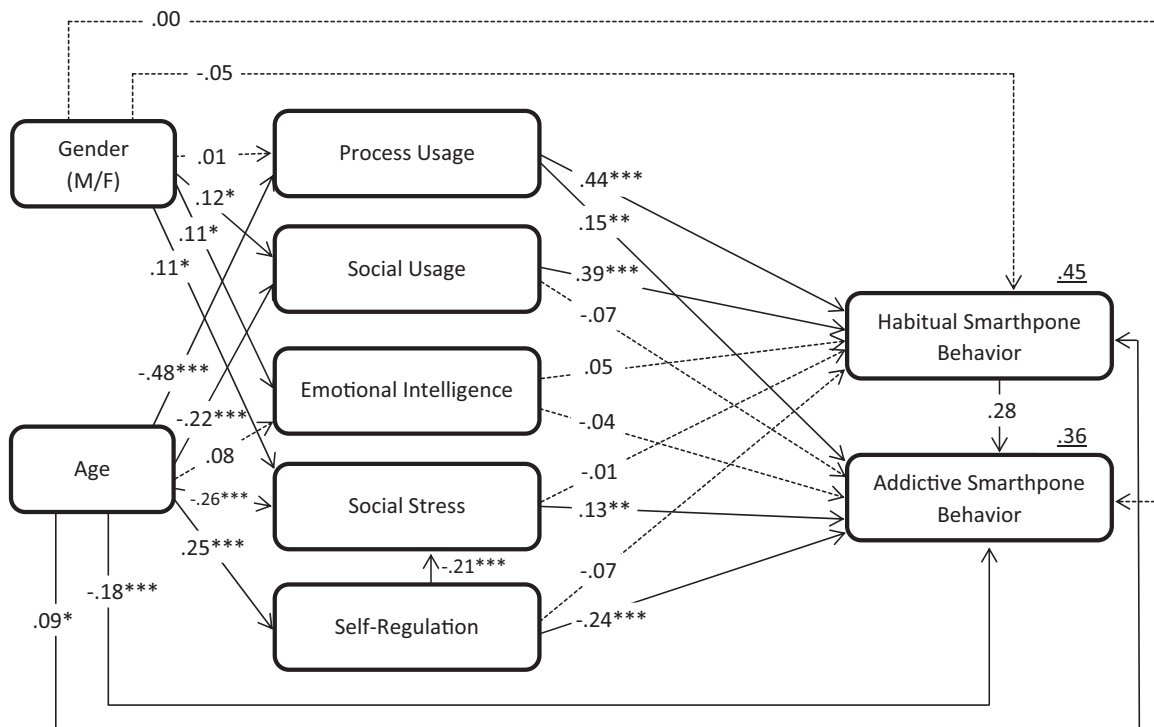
.00

-.05

Gender (M/F)

.01

.12*

.11*

.11*

Process Usage

Social Usage

Emotional Intelligence

Social Stress

Self-Regulation

Age

-.48***

-.22***

.08

-.26***

.25***

-.18***

.09*

-.21***

.44***

.15**

.39***

-.07

.05

-.04

-.01

.13**

-.07

-.24***

.45

Habitual Smarthpone Behavior

.28

.36

Addictive Smarthpone Behavior